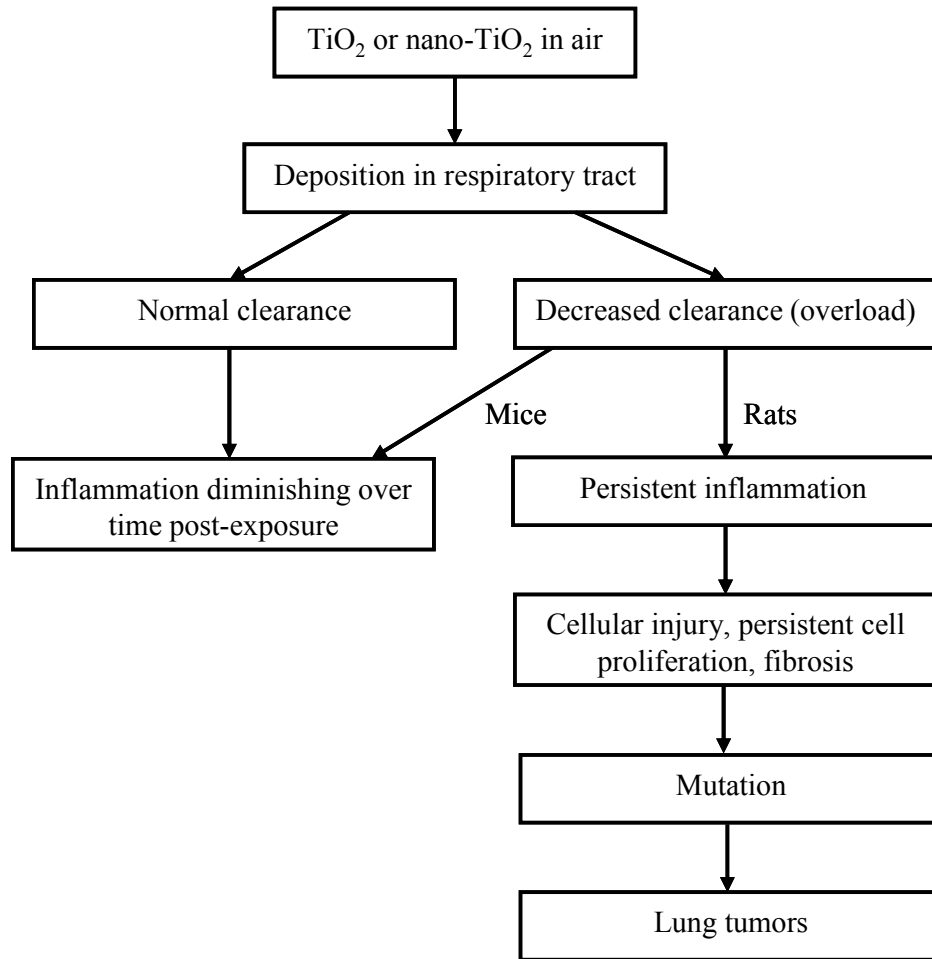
$TiO_2$ or nano-$TiO_2$ in air

Deposition in respiratory tract

Normal clearance

Decreased clearance (overload)

Mice

Rats

Inflammation diminishing over time post-exposure

Persistent inflammation

Cellular injury, persistent cell proliferation, fibrosis

Mutation

Lung tumors